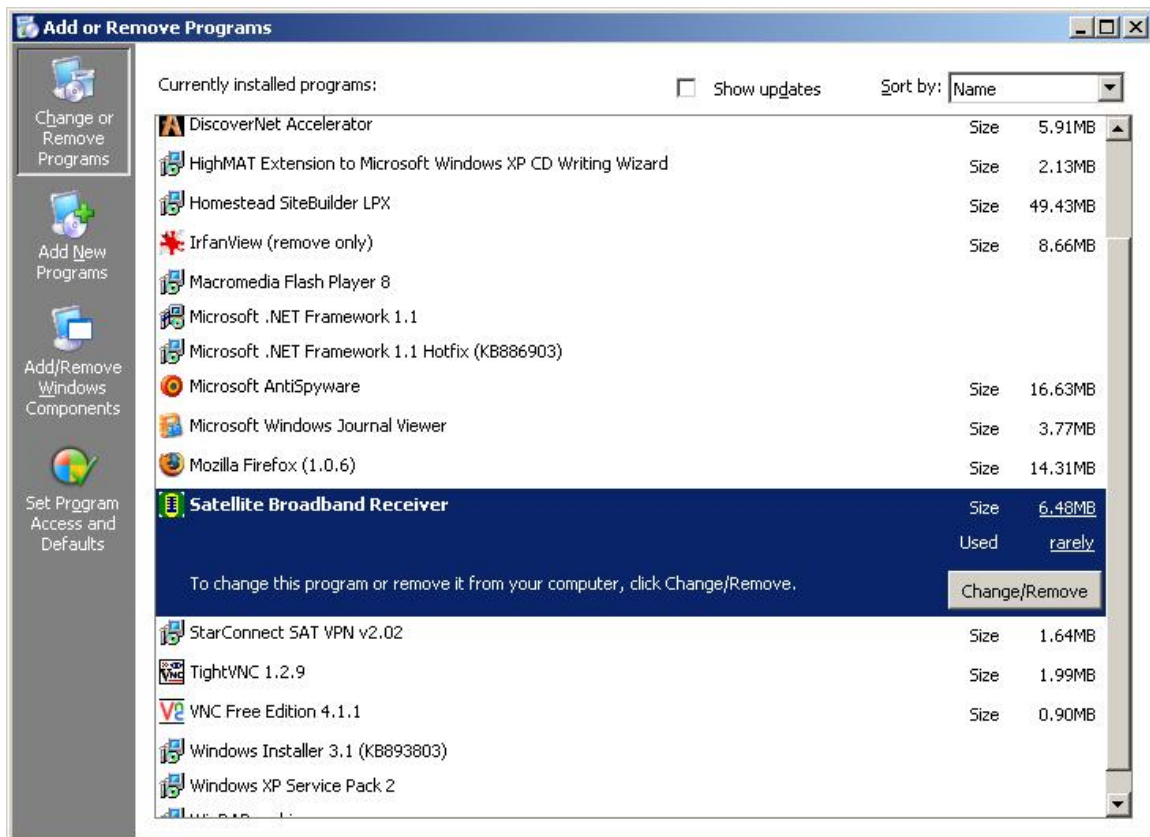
Add or Remove Programs

Change or Remove Programs

Add New Programs

Add/Remove Windows Components

Set Program Access and Defaults

Currently installed programs:

Show updates

Sort by: Name

| | | |
|---|---|---|
| DiscoverNet Accelerator | Size | 5.91MB |
| HighMAT Extension to Microsoft Windows XP CD Writing Wizard | Size | 2.13MB |
| Homestead SiteBuilder LPX | Size | 49.43MB |
| IrfanView (remove only) | Size | 8.66MB |
| Macromedia Flash Player 8 | | |
| Microsoft .NET Framework 1.1 | | |
| Microsoft .NET Framework 1.1 Hotfix (KB886903) | | |
| Microsoft AntiSpyware | Size | 16.63MB |
| Microsoft Windows Journal Viewer | Size | 3.77MB |
| Mozilla Firefox (1.0.6) | Size | 14.31MB |
| Satellite Broadband Receiver | Size | 6.48MB |
| | Used | rarely |
| To change this program or remove it from your computer, click Change/Remove. | | Change/Remove |
| StarConnect SAT VPN v2.02 | Size | 1.64MB |
| TightVNC 1.2.9 | Size | 1.99MB |
| VNC Free Edition 4.1.1 | Size | 0.90MB |
| Windows Installer 3.1 (KB893803) | | |
| Windows XP Service Pack 2 | | |
| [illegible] | | |